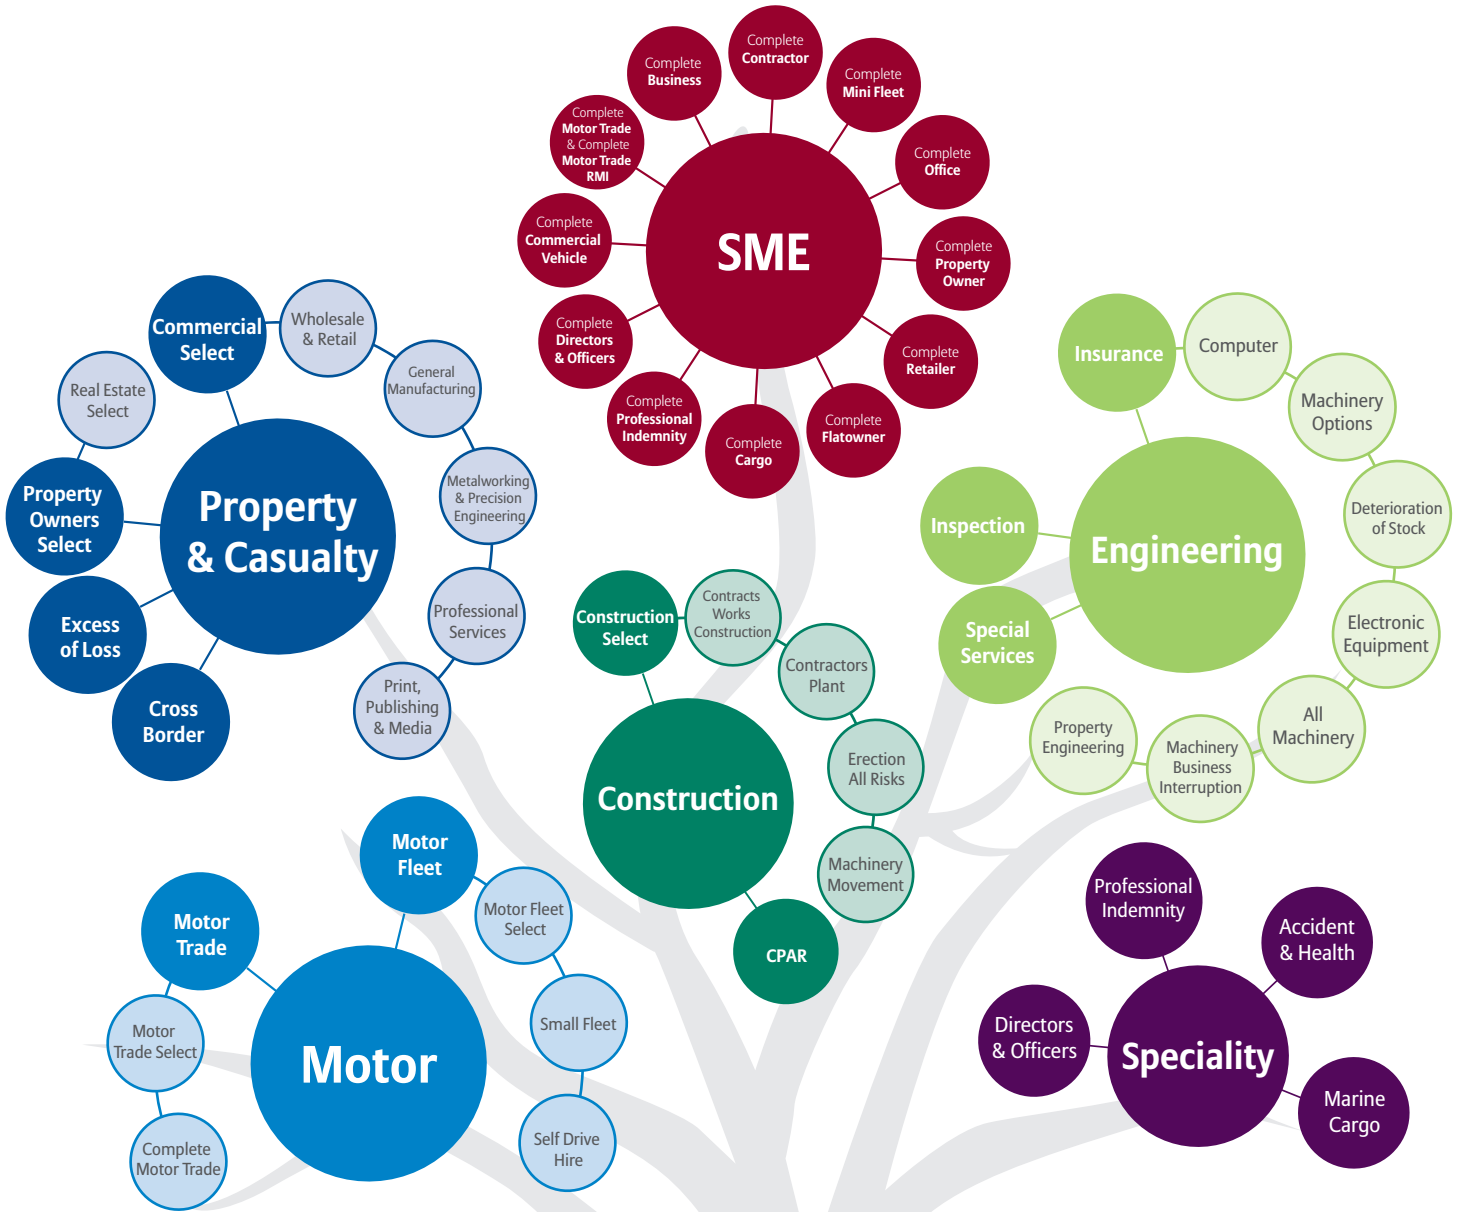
SME

Complete Business

Complete Contractor

Complete Mini Fleet

Complete Motor Trade & Complete Motor Trade RMI

Complete Office

Complete Commercial Vehicle

Complete Property Owner

Complete Directors & Officers

Complete Retailer

Complete Professional Indemnity

Complete Cargo

Complete Flatowner

Property & Casualty

Commercial Select

Wholesale & Retail

Real Estate Select

General Manufacturing

Property Owners Select

Metalworking & Precision Engineering

Excess of Loss

Professional Services

Cross Border

Print, Publishing & Media

Engineering

Insurance

Computer

Machinery Options

Inspection

Deterioration of Stock

Special Services

Electronic Equipment

All Machinery

Property Engineering

Machinery Business Interruption

Construction

Construction Select

Contracts Works Construction

Contractors Plant

Erection All Risks

Machinery Movement

CPAR

Motor

Motor Fleet

Motor Trade

Motor Fleet Select

Motor Trade Select

Small Fleet

Complete Motor Trade

Self Drive Hire

Speciality

Professional Indemnity

Accident & Health

Directors & Officers

Marine Cargo